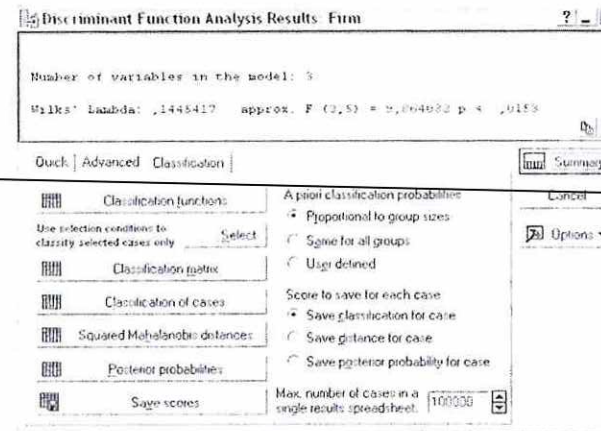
Discriminant Function Analysis Results: Firm

Number of variables in the model: 3

Wilks' Lambda: ,1445417 approx. F (3,5) = 9,864032 p < ,0153

Quick | Advanced | Classification

Summary

Cancel

Options

Classification functions

Use selection conditions to classify selected cases only

Select

Classification matrix

Classification of cases

Squared Mahalanobis distances

Posterior probabilities

Save scores

A priori classification probabilities

Proportional to group sizes

Same for all groups

User defined

Score to save for each case

Save classification for case

Save distance for case

Save posterior probability for case

Max. number of cases in a single results spreadsheet: 100000